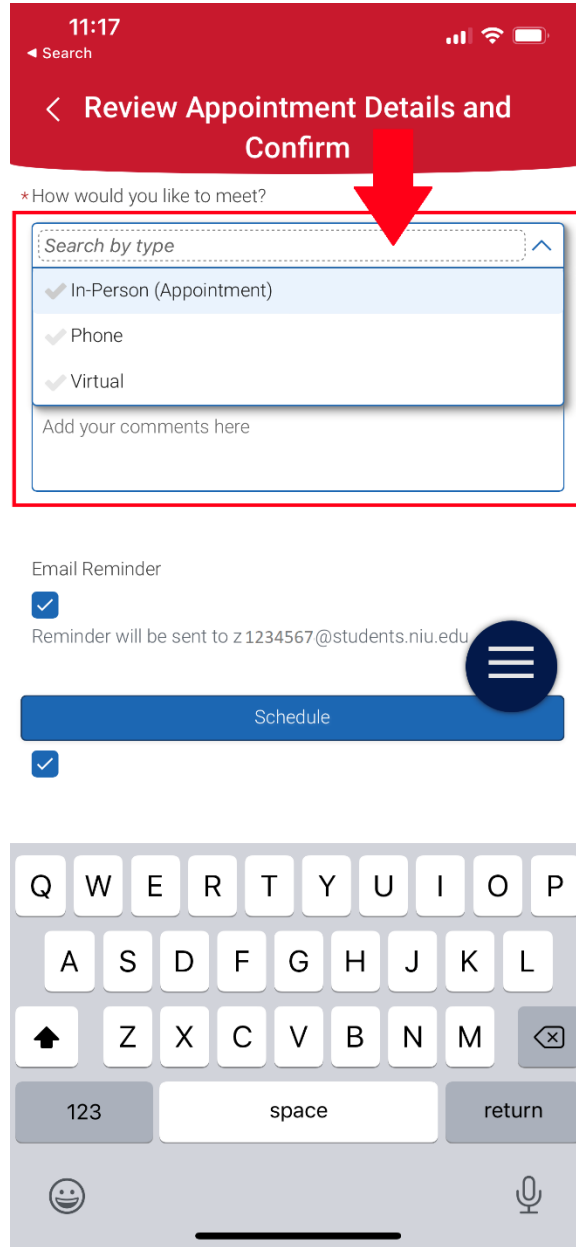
11:17
◂ Search

Review Appointment Details and Confirm

*How would you like to meet?

Search by type

In-Person (Appointment)

Phone

Virtual

Add your comments here

Email Reminder

Reminder will be sent to z1234567@students.niu.edu

Schedule

Q W E R T Y U I O P
A S D F G H J K L
Z X C V B N M
123 space return